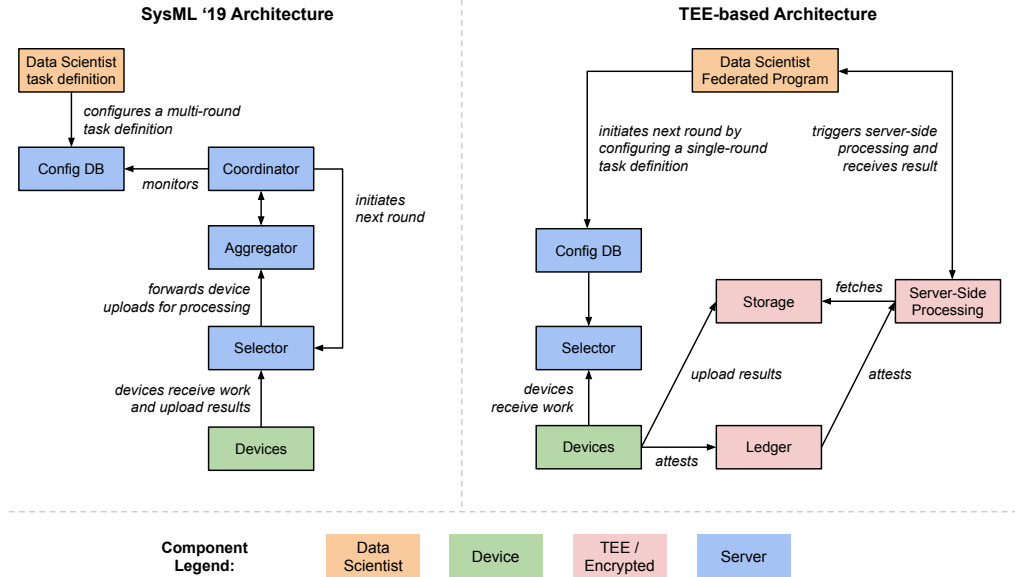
SysML '19 Architecture

Data Scientist task definition

configures a multi-round task definition

Config DB

monitors

Coordinator

initiates next round

Aggregator

forwards device uploads for processing

Selector

devices receive work and upload results

Devices

TEE-based Architecture

Data Scientist Federated Program

initiates next round by configuring a single-round task definition

triggers server-side processing and receives result

Config DB

Storage

fetches

Server-Side Processing

Selector

upload results

attests

devices receive work

Devices

attests

Ledger

Component Legend:

Data Scientist

Device

TEE / Encrypted

Server